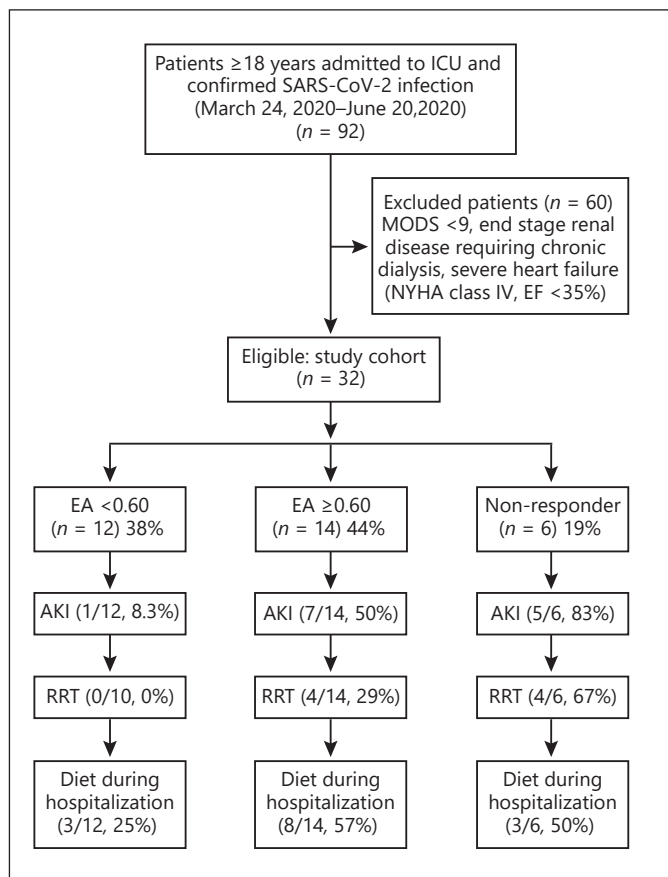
Patients ≥18 years admitted to ICU and confirmed SARS-CoV-2 infection (March 24, 2020–June 20,2020) ($n$ = 92)

Excluded patients ($n$ = 60) MODS <9, end stage renal disease requiring chronic dialysis, severe heart failure (NYHA class IV, EF <35%)

Eligible: study cohort ($n$ = 32)

EA <0.60 ($n$ = 12) 38%

AKI (1/12, 8.3%)

RRT (0/10, 0%)

Diet during hospitalization (3/12, 25%)

EA ≥0.60 ($n$ = 14) 44%

AKI (7/14, 50%)

RRT (4/14, 29%)

Diet during hospitalization (8/14, 57%)

Non-responder ($n$ = 6) 19%

AKI (5/6, 83%)

RRT (4/6, 67%)

Diet during hospitalization (3/6, 50%)